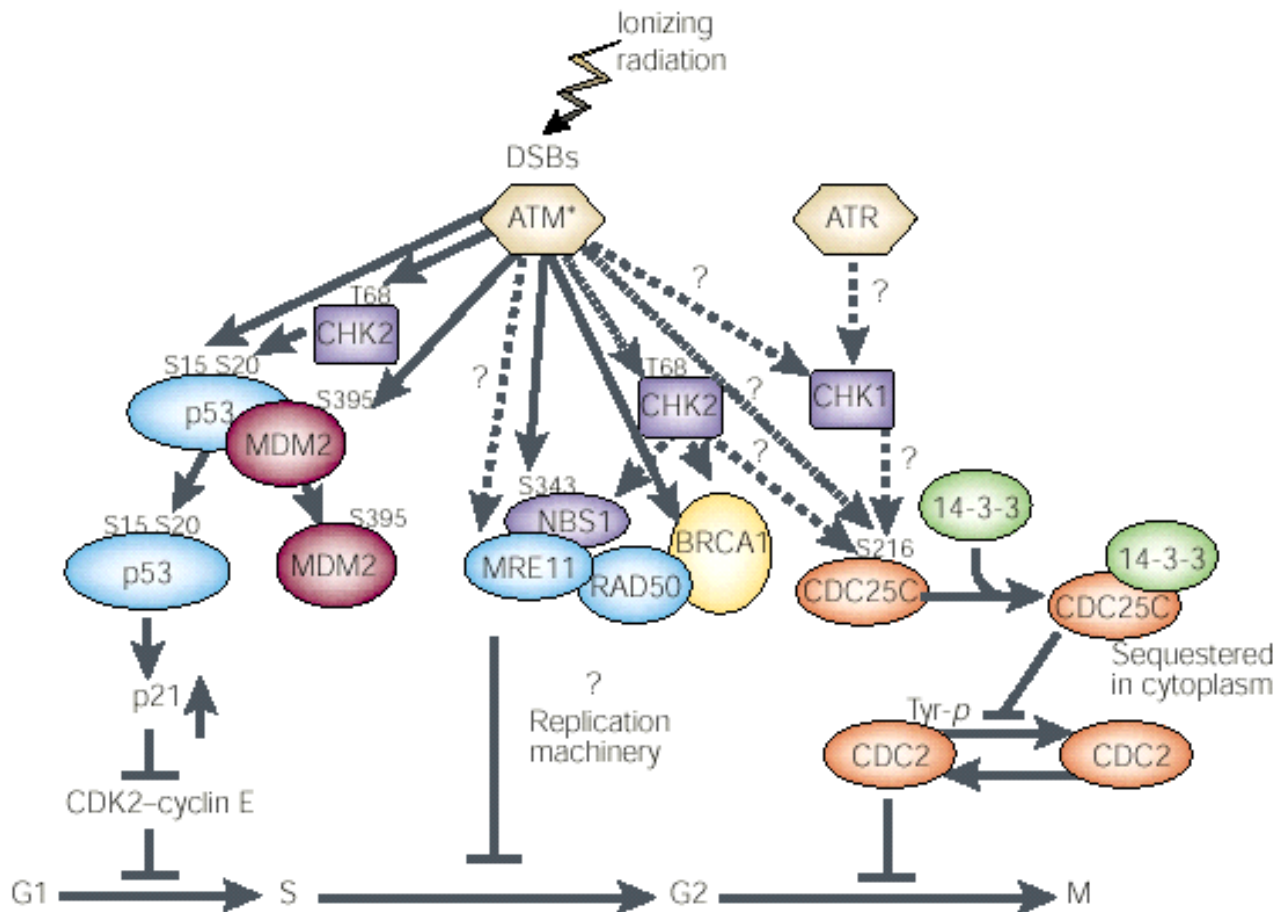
Ionizing radiation

DSBs

ATM*

ATR

T68
CHK2

?

?

T68
CHK2

?

CHK1

?

S15 S20
p53

S395
MDM2

S15 S20
p53

S395
MDM2

S343
NBS1

MRE11

RAD50

BRCA1

?

?

S216
CDC25C

14-3-3

14-3-3

CDC25C

Sequestered in cytoplasm

p21

CDK2–cyclin E

?
Replication machinery

Tyr-$p$

CDC2

CDC2

G1

S

G2

M